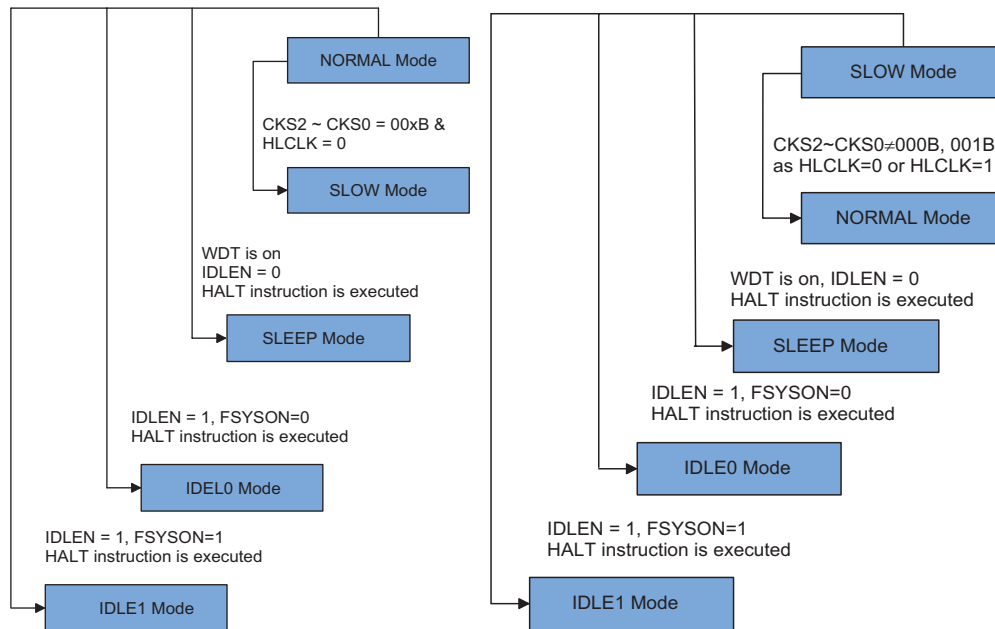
NORMAL Mode

CKS2 ~ CKS0 = 00xB &
HLCLK = 0

SLOW Mode

WDT is on
IDLEN = 0
HALT instruction is executed

SLEEP Mode

IDLEN = 1, FSYSON=0
HALT instruction is executed

IDEL0 Mode

IDLEN = 1, FSYSON=1
HALT instruction is executed

IDLE1 Mode

SLOW Mode

CKS2~CKS0≠000B, 001B
as HLCLK=0 or HLCLK=1

NORMAL Mode

WDT is on, IDLEN = 0
HALT instruction is executed

SLEEP Mode

IDLEN = 1, FSYSON=0
HALT instruction is executed

IDLE0 Mode

IDLEN = 1, FSYSON=1
HALT instruction is executed

IDLE1 Mode